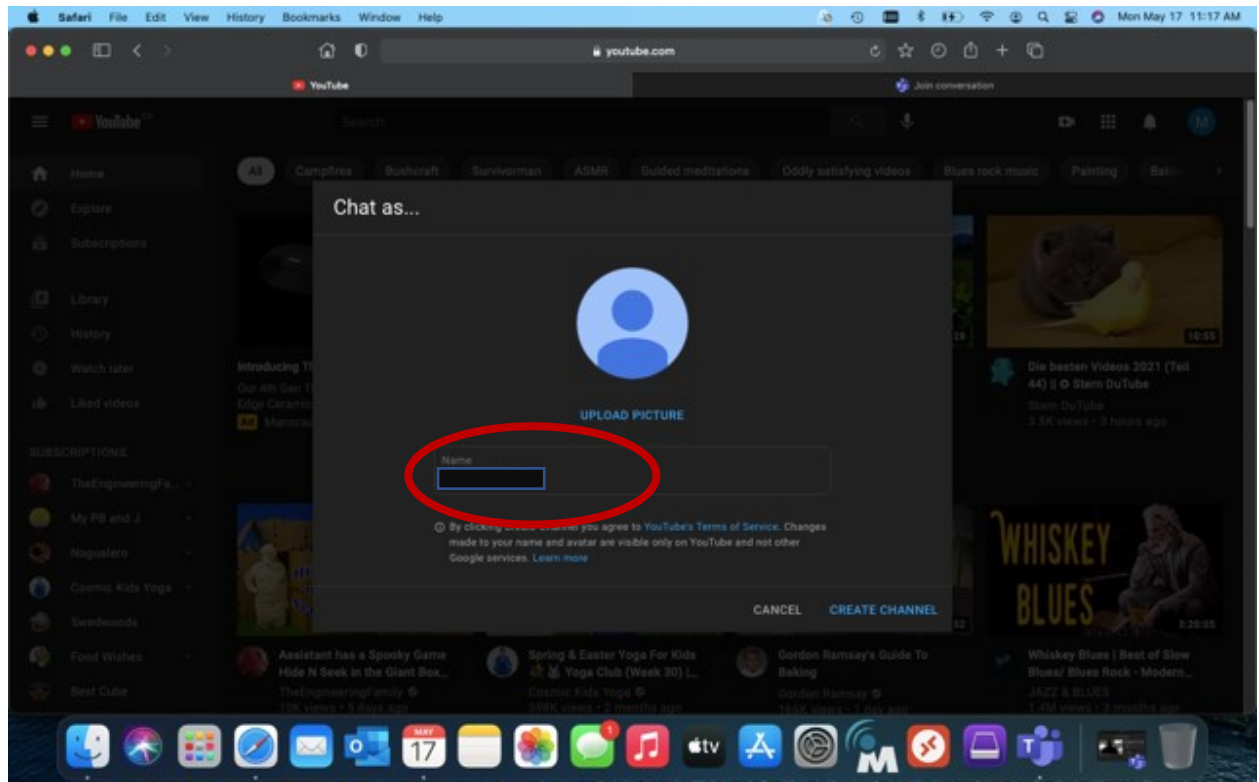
Safari File Edit View History Bookmarks Window Help

Mon May 17 11:17 AM

youtube.com

YouTube

Join conversation

YouTube

Search

Home

Explore

Subscriptions

Library

History

Watch later

Liked videos

SUBSCRIPTIONS

TheEngineeringFa...

My PB and J

Nagualero

Cosmic Kids Yoga

Swedewoods

Food Wishes

Best Cube

All Campfires Bushcraft Survivorman ASMR Guided meditations Oddly satisfying videos Blues rock music Painting Bak

Introducing T

Our 4th Gen T

Edge Ceramic

Ad Manscap

10:55

Die besten Videos 2021 (Teil 44) || © Stern DuTube

Stern DuTube

3.5K views • 3 hours ago

WHISKEY BLUES

3:20:05

Assistant has a Spooky Game Hide N Seek in the Giant Box...

TheEngineeringFamily

10K views • 5 days ago

Spring & Easter Yoga For Kids Yoga Club (Week 30) |...

Cosmic Kids Yoga

399K views • 2 months ago

Gordon Ramsay's Guide To Baking

Gordon Ramsay

166K views • 1 day ago

Whiskey Blues | Best of Slow Blues/ Blues Rock - Modern...

JAZZ & BLUES

1.4M views • 1 month ago

Chat as...

UPLOAD PICTURE

Name

By clicking Create Channel you agree to YouTube's Terms of Service. Changes made to your name and avatar are visible only on YouTube and not other Google services. Learn more

CANCEL CREATE CHANNEL

MAY 17

1

tv